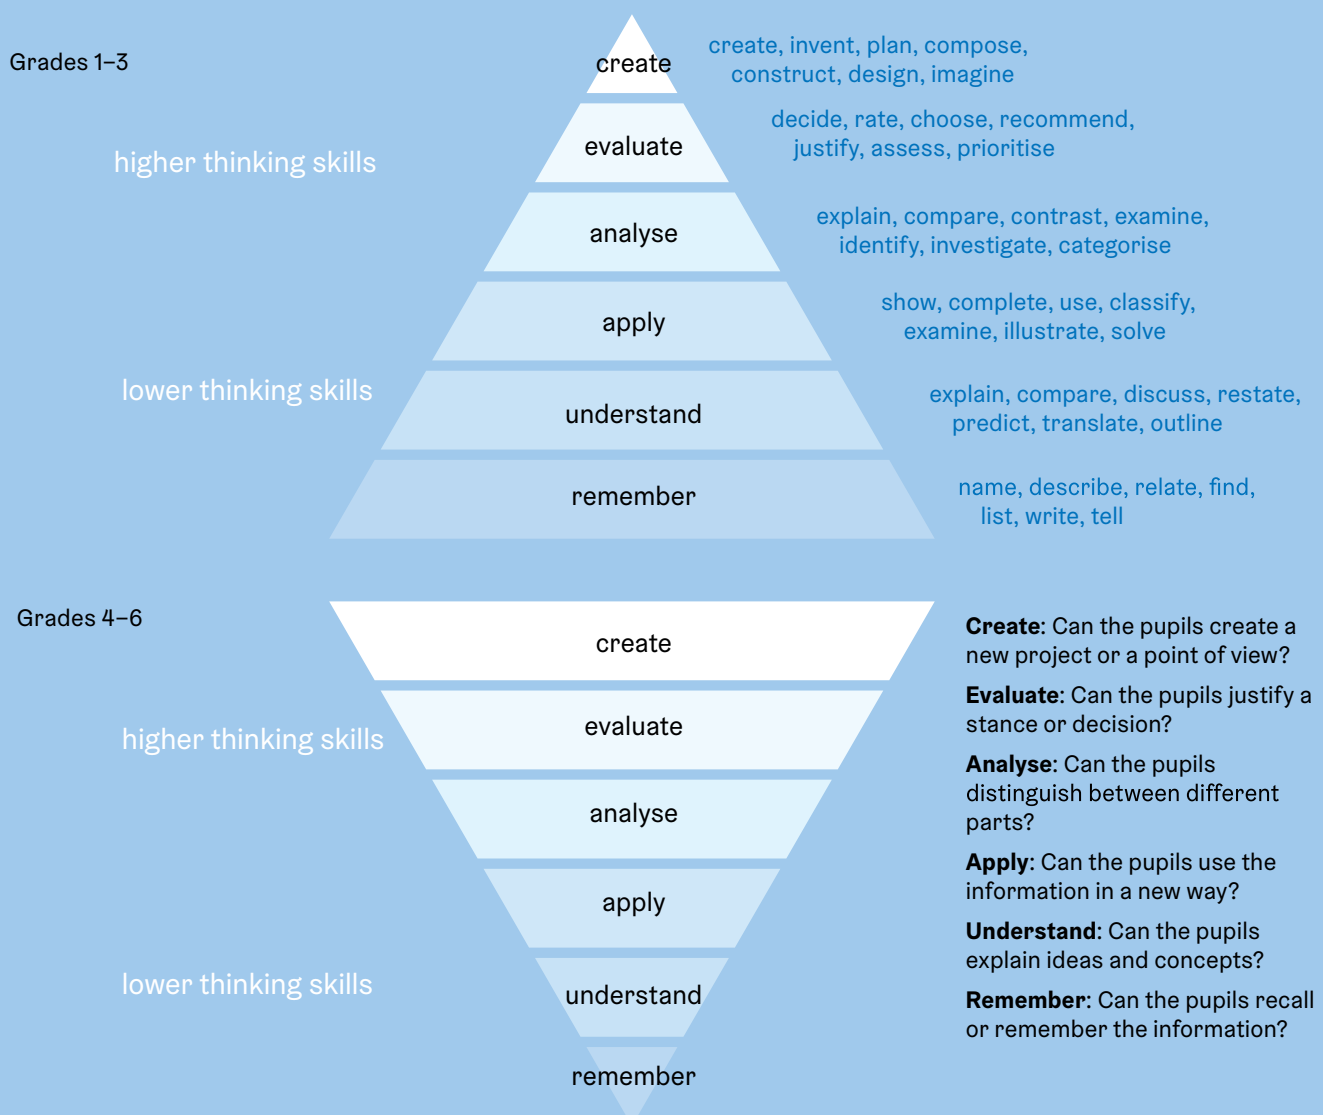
Grades 1–3

create
create, invent, plan, compose, construct, design, imagine

higher thinking skills

evaluate
decide, rate, choose, recommend, justify, assess, prioritise

analyse
explain, compare, contrast, examine, identify, investigate, categorise

apply
show, complete, use, classify, examine, illustrate, solve

lower thinking skills

understand
explain, compare, discuss, restate, predict, translate, outline

remember
name, describe, relate, find, list, write, tell

Grades 4–6

create

higher thinking skills

evaluate

analyse

apply

lower thinking skills

understand

remember

**Create**: Can the pupils create a new project or a point of view?

**Evaluate**: Can the pupils justify a stance or decision?

**Analyse**: Can the pupils distinguish between different parts?

**Apply**: Can the pupils use the information in a new way?

**Understand**: Can the pupils explain ideas and concepts?

**Remember**: Can the pupils recall or remember the information?